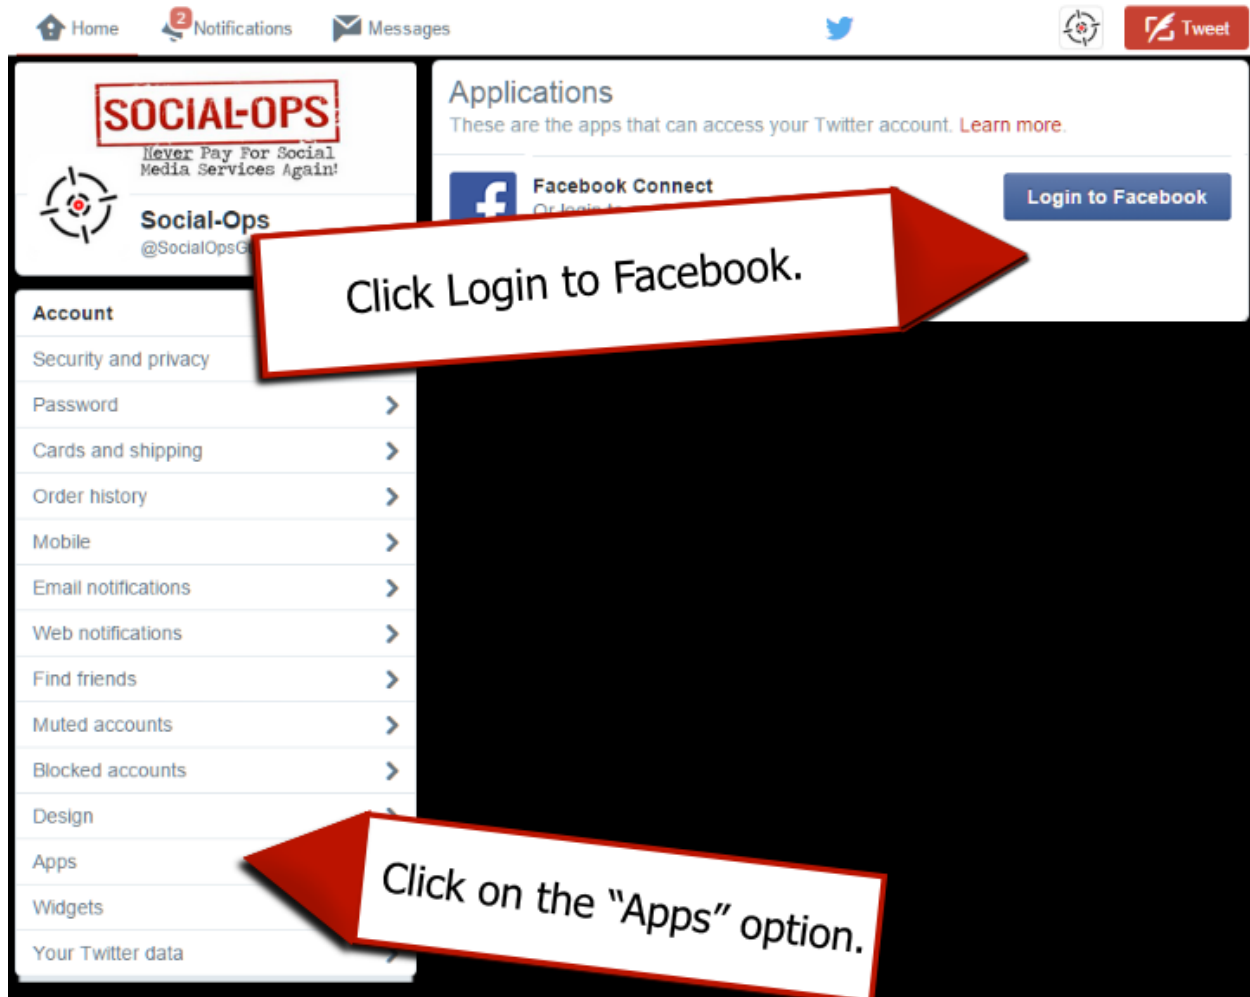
Home 2 Notifications Messages Tweet

SOCIAL-OPS
Never Pay For Social Media Services Again!

Social-Ops
@SocialOps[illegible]

Account
Security and privacy
Password
Cards and shipping
Order history
Mobile
Email notifications
Web notifications
Find friends
Muted accounts
Blocked accounts
Design
Apps
Widgets
Your Twitter data

Applications
These are the apps that can access your Twitter account. Learn more.

Facebook Connect
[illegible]

Login to Facebook

Click Login to Facebook.

Click on the "Apps" option.